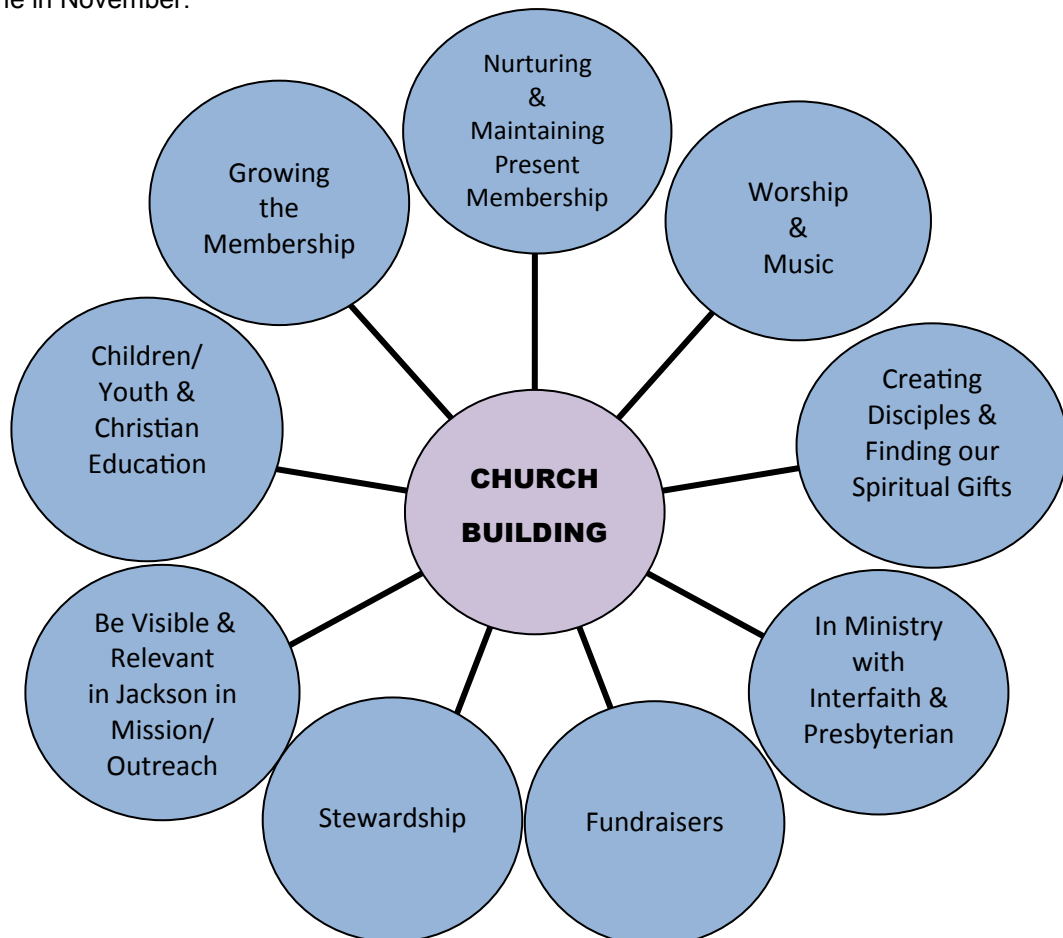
le in November.

Nurturing & Maintaining Present Membership

Growing the Membership

Worship & Music

Children/ Youth & Christian Education

CHURCH BUILDING

Creating Disciples & Finding our Spiritual Gifts

Be Visible & Relevant in Jackson in Mission/ Outreach

In Ministry with Interfaith & Presbyterian

Stewardship

Fundraisers